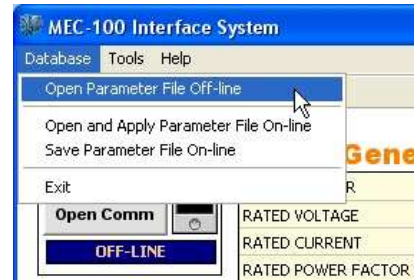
MEC-100 Interface System
Database Tools Help
Open Parameter File Off-line
Open and Apply Parameter File On-line
Save Parameter File On-line
Exit
Gene
R
Open Comm
RATED VOLTAGE
OFF-LINE
RATED CURRENT
RATED POWER FACTOR